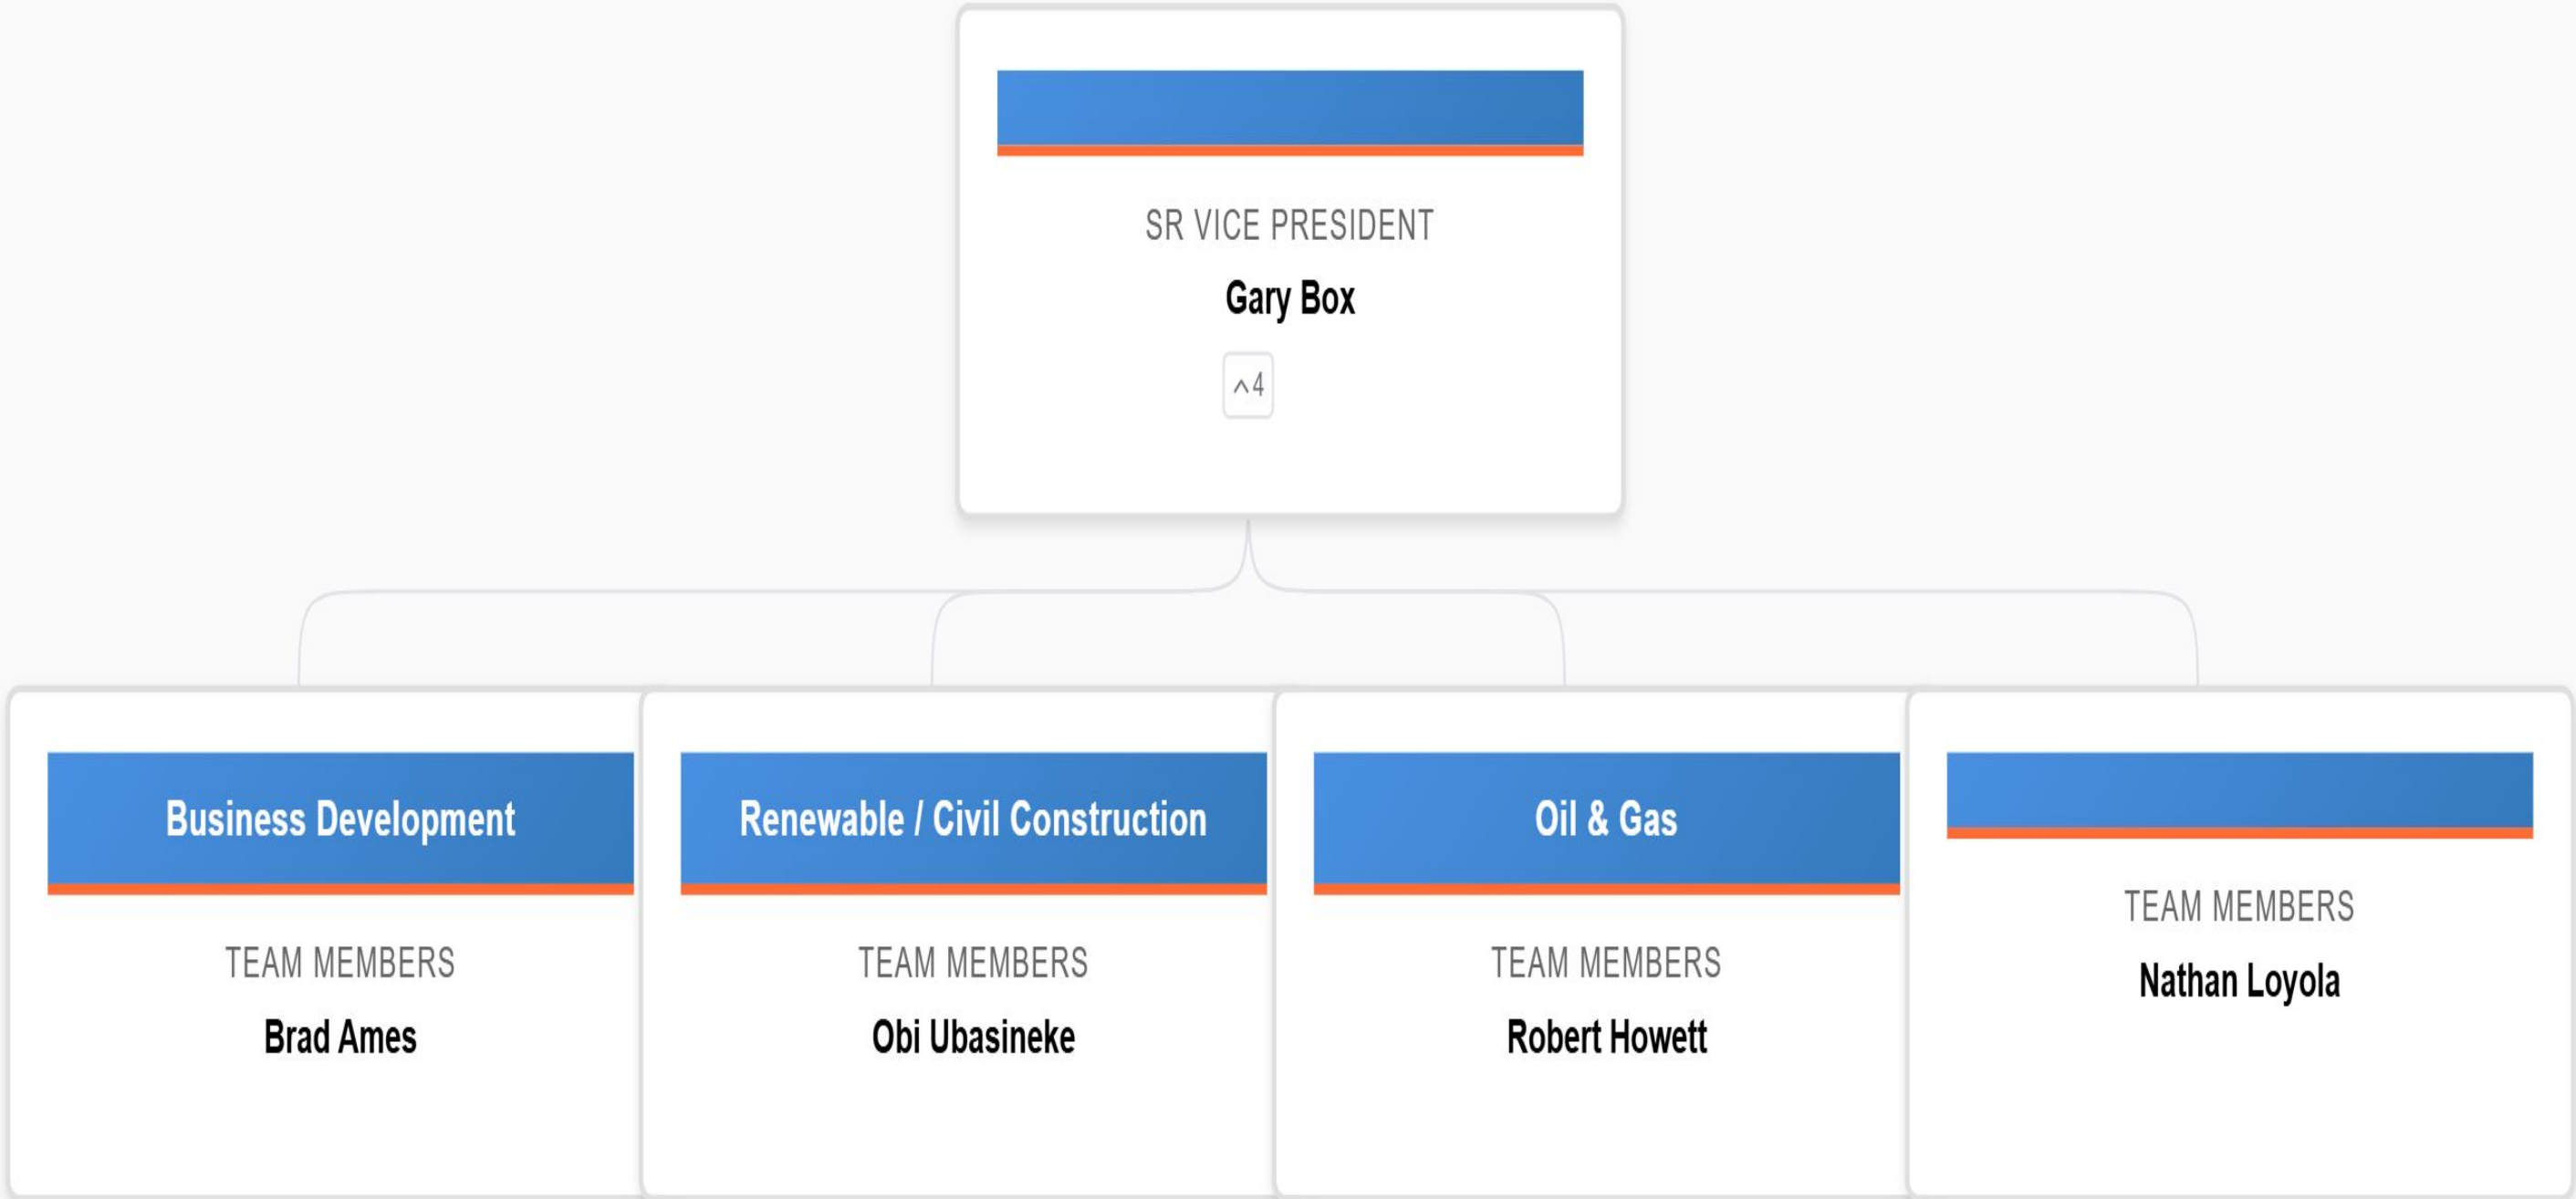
SR VICE PRESIDENT

Gary Box

^4

Business Development

TEAM MEMBERS

Brad Ames

Renewable / Civil Construction

TEAM MEMBERS

Obi Ubasineke

Oil & Gas

TEAM MEMBERS

Robert Howett

TEAM MEMBERS

Nathan Loyola